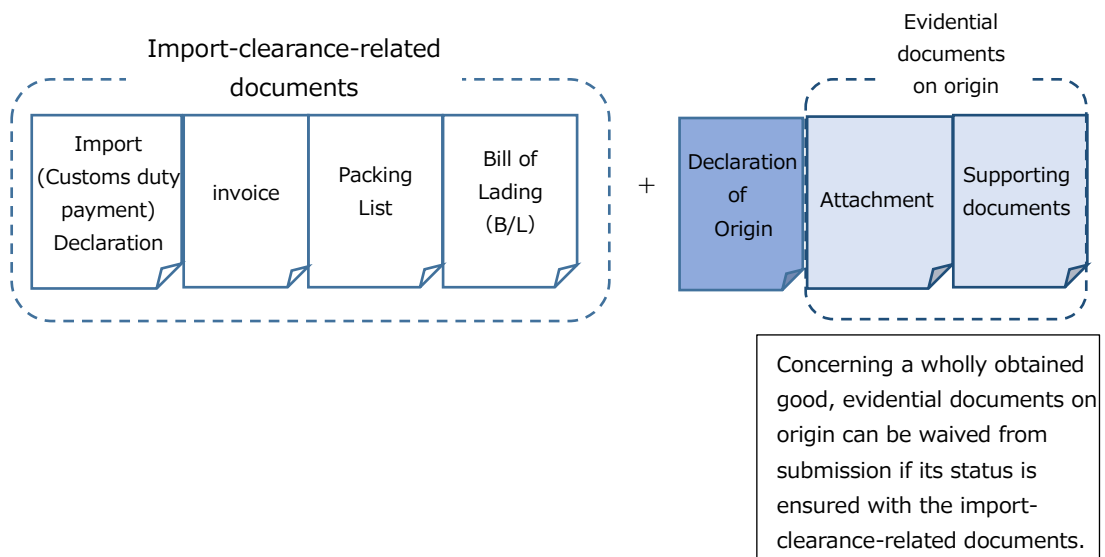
Import-clearance-related documents

Import (Customs duty payment) Declaration

invoice

Packing List

Bill of Lading (B/L)

+

Declaration of Origin

Evidential documents on origin

Attachment

Supporting documents

Concerning a wholly obtained good, evidential documents on origin can be waived from submission if its status is ensured with the import-clearance-related documents.